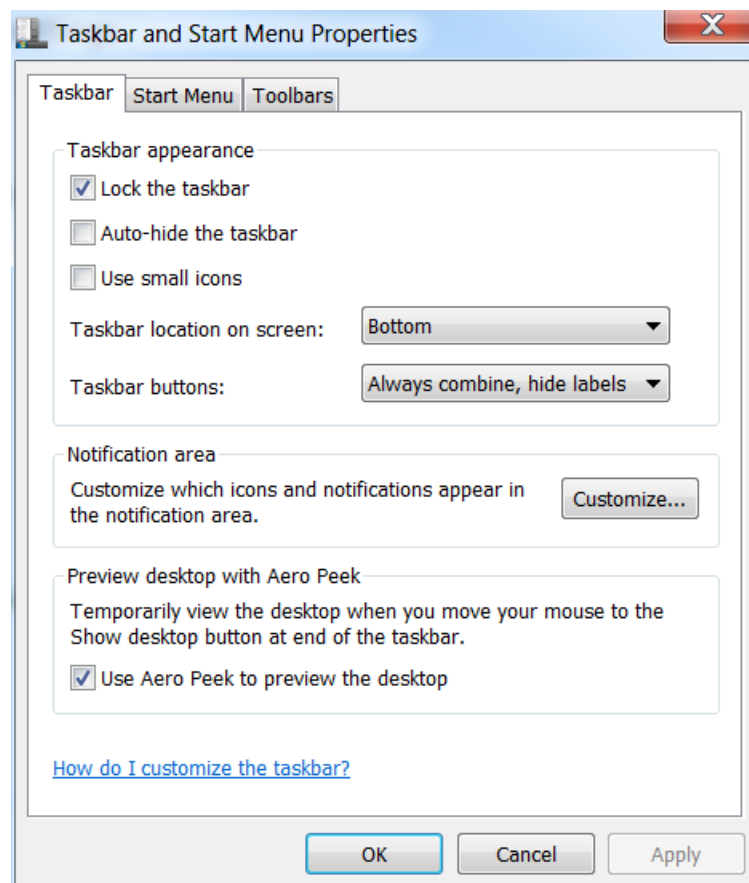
Taskbar and Start Menu Properties

Taskbar | Start Menu | Toolbars

Taskbar appearance

Lock the taskbar

Auto-hide the taskbar

Use small icons

Taskbar location on screen: Bottom

Taskbar buttons: Always combine, hide labels

Notification area

Customize which icons and notifications appear in the notification area.

Customize...

Preview desktop with Aero Peek

Temporarily view the desktop when you move your mouse to the Show desktop button at end of the taskbar.

Use Aero Peek to preview the desktop

How do I customize the taskbar?

OK

Cancel

Apply